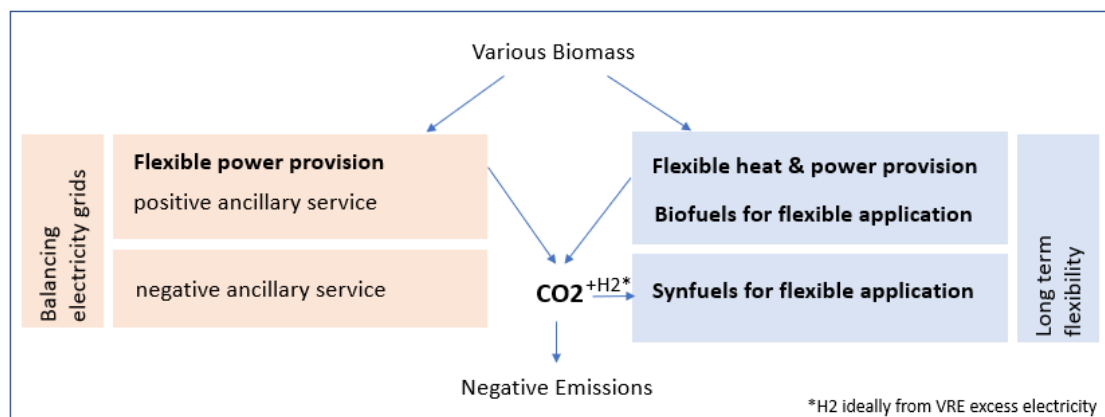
Various Biomass

Balancing electricity grids

Flexible power provision
positive ancillary service

negative ancillary service

Flexible heat & power provision
Biofuels for flexible application

$CO_2$ $+H_2$*

Synfuels for flexible application

Long term flexibility

Negative Emissions

*$H_2$ ideally from VRE excess electricity